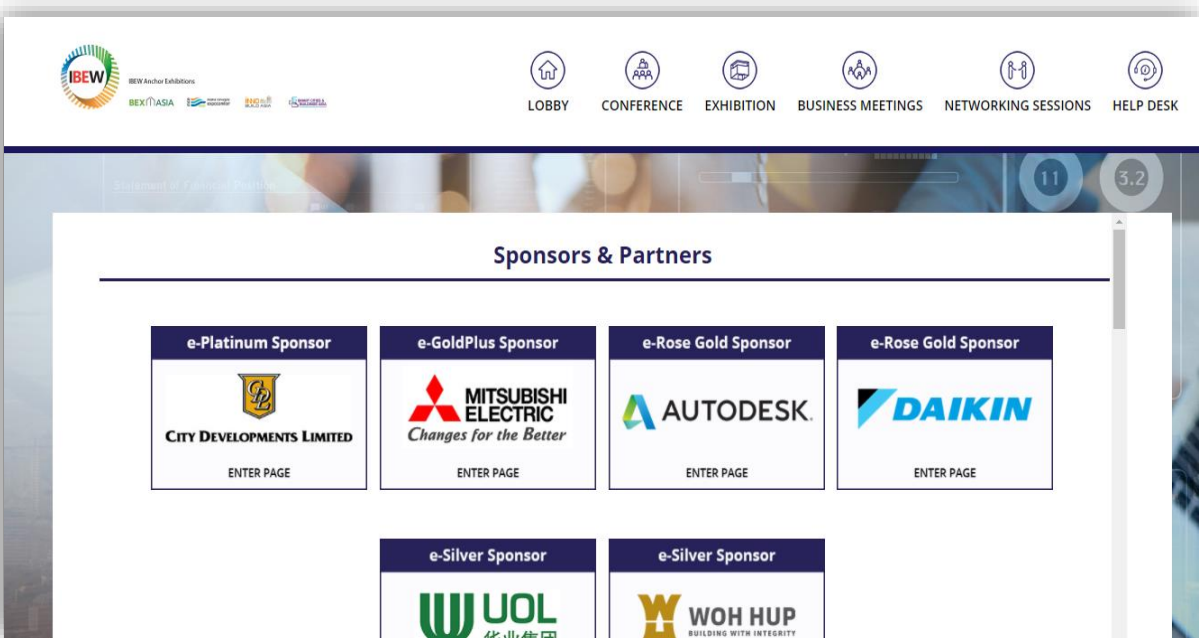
IBEW
IBEW Anchor Exhibitions
BEXASIA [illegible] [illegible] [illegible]

LOBBY
CONFERENCE
EXHIBITION
BUSINESS MEETINGS
NETWORKING SESSIONS
HELP DESK

Sponsors & Partners

e-Platinum Sponsor
CITY DEVELOPMENTS LIMITED
ENTER PAGE

e-GoldPlus Sponsor
MITSUBISHI ELECTRIC
Changes for the Better
ENTER PAGE

e-Rose Gold Sponsor
AUTODESK.
ENTER PAGE

e-Rose Gold Sponsor
DAIKIN
ENTER PAGE

e-Silver Sponsor
UOL
华业集团

e-Silver Sponsor
WOH HUP
BUILDING WITH INTEGRITY